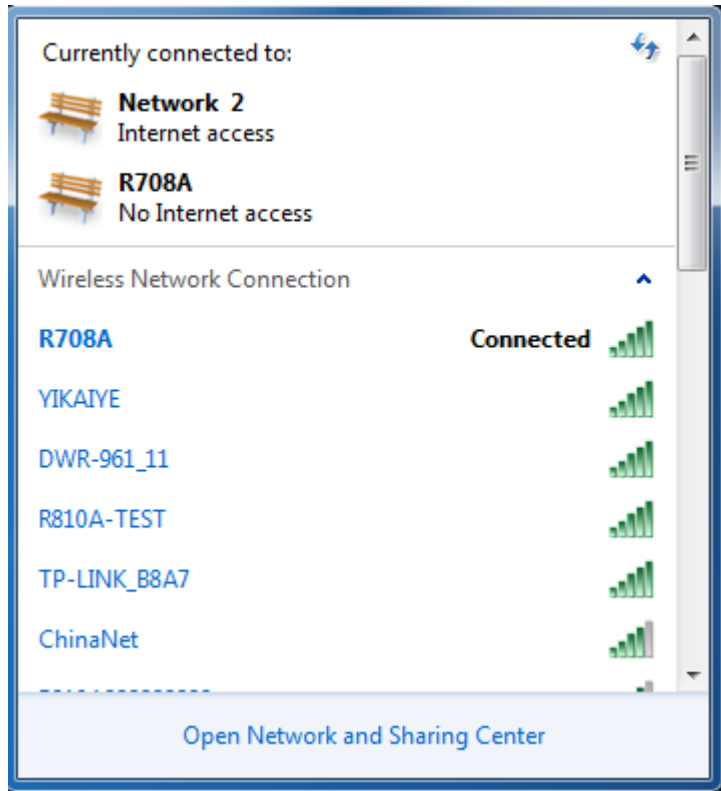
Currently connected to:

Network 2
Internet access

R708A
No Internet access

Wireless Network Connection

R708A Connected

YIKAIYE

DWR-961_11

R810A-TEST

TP-LINK_B8A7

ChinaNet

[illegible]

Open Network and Sharing Center